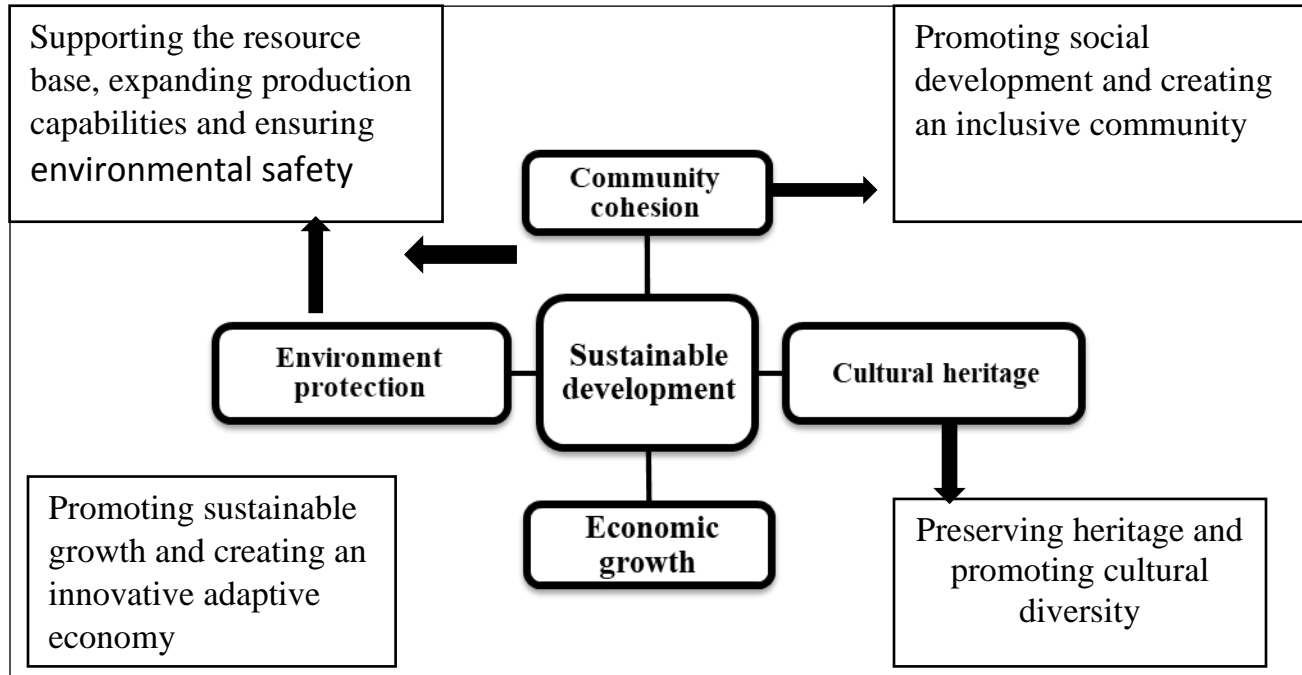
Supporting the resource base, expanding production capabilities and ensuring environmental safety

Promoting social development and creating an inclusive community

Community cohesion

Environment protection

Sustainable development

Cultural heritage

Economic growth

Promoting sustainable growth and creating an innovative adaptive economy

Preserving heritage and promoting cultural diversity